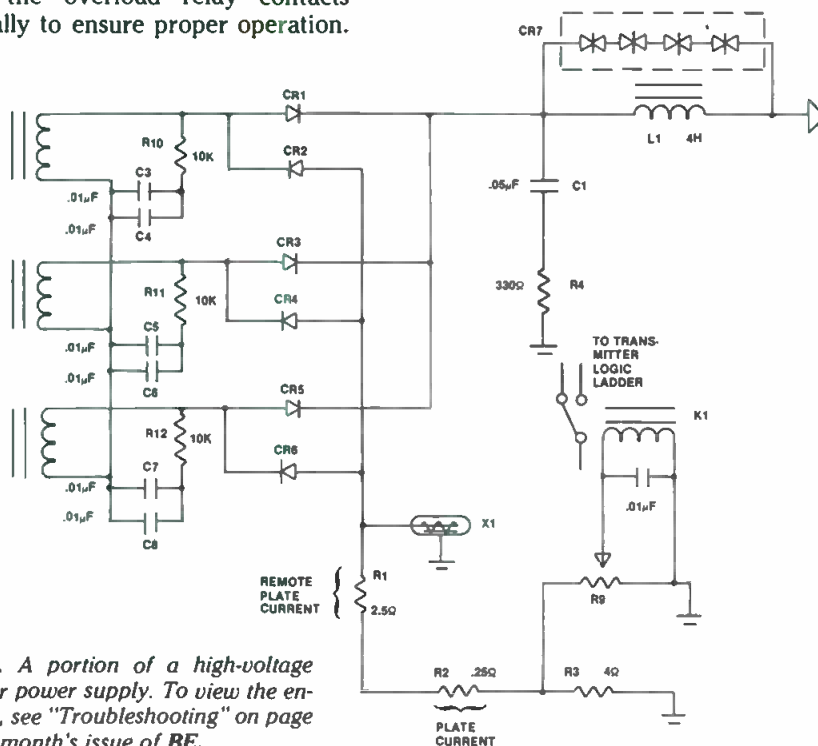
the overload relay contacts ally to ensure proper operation.

CR7

CR1

L1 4H

R10

10K

CR2

C3

.01µF

.01µF

C4

.05µF

C1

CR3

R11

10K

CR4

330Ω

R4

C5

.01µF

.01µF

C6

TO TRANSMITTER LOGIC LADDER

CR5

K1

R12

10K

CR6

C7

.01µF

.01µF

.01µF

C8

X1

REMOTE PLATE CURRENT

R1

2.5Ω

R9

. A portion of a high-voltage r power supply. To view the en-, see "Troubleshooting" on page month's issue of BE.

R2 .25Ω

R3 4Ω

PLATE CURRENT